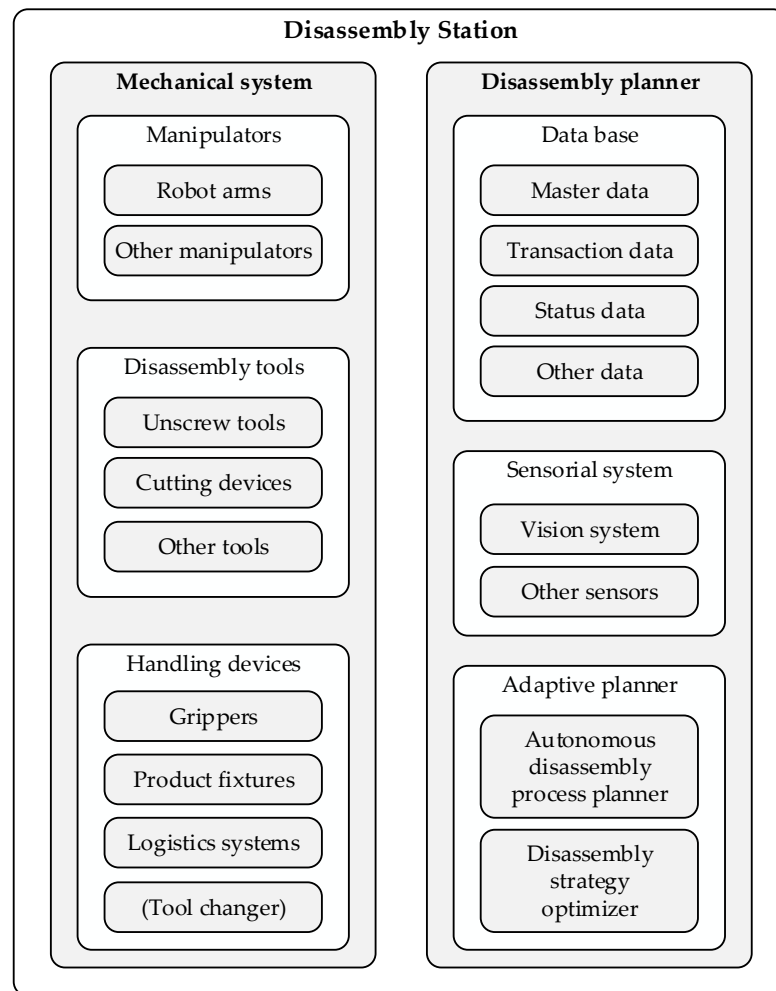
Disassembly Station

Mechanical system

Manipulators

Robot arms

Other manipulators

Disassembly tools

Unscrew tools

Cutting devices

Other tools

Handling devices

Grippers

Product fixtures

Logistics systems

(Tool changer)

Disassembly planner

Data base

Master data

Transaction data

Status data

Other data

Sensorial system

Vision system

Other sensors

Adaptive planner

Autonomous disassembly process planner

Disassembly strategy optimizer